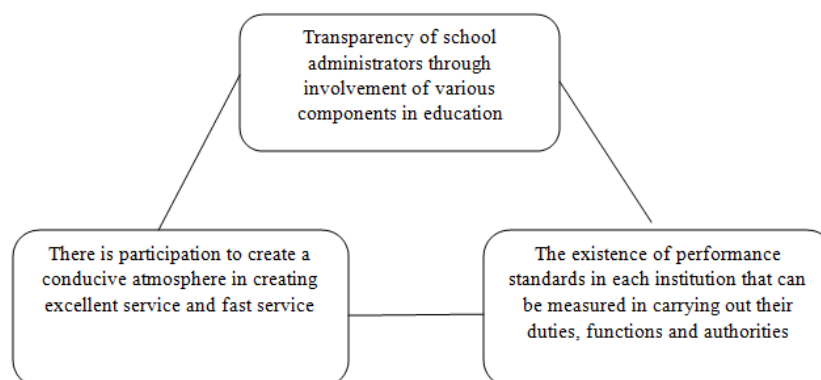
Transparency of school administrators through involvement of various components in education

There is participation to create a conducive atmosphere in creating excellent service and fast service

The existence of performance standards in each institution that can be measured in carrying out their duties, functions and authorities